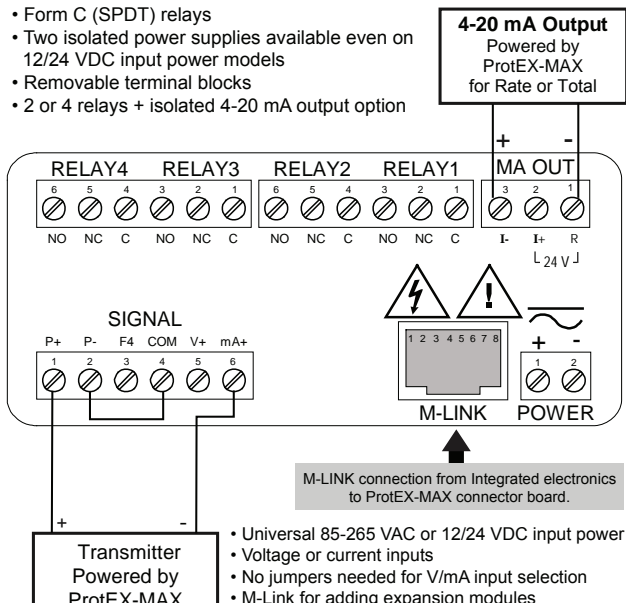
• Form C (SPDT) relays
• Two isolated power supplies available even on 12/24 VDC input power models
• Removable terminal blocks
• 2 or 4 relays + isolated 4-20 mA output option

**4-20 mA Output**
Powered by ProtEX-MAX for Rate or Total

+ -

RELAY4 RELAY3 RELAY2 RELAY1 MA OUT

6 5 4 3 2 1 6 5 4 3 2 1 3 2 1

NO NC C NO NC C NO NC C NO NC C I- I+ R

24 V

SIGNAL

P+ P- F4 COM V+ mA+

1 2 3 4 5 6

1 2 3 4 5 6 7 8

+ -

1 2

M-LINK POWER

M-LINK connection from Integrated electronics to ProtEX-MAX connector board.

+ -

Transmitter Powered by ProtEX-MAX

• Universal 85-265 VAC or 12/24 VDC input power
• Voltage or current inputs
• No jumpers needed for V/mA input selection
• M-Link for adding expansion modules